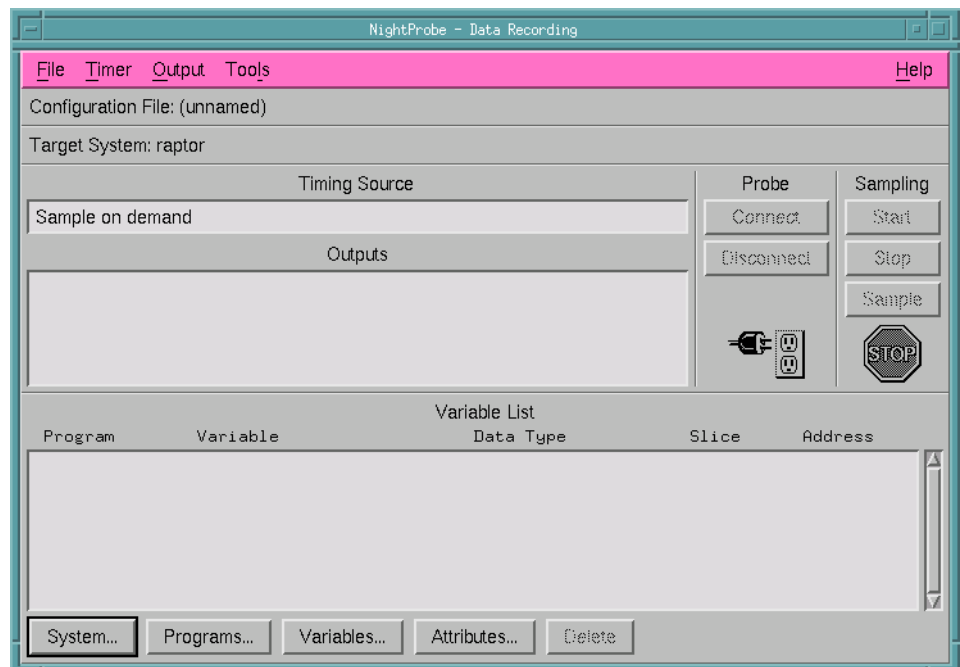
NightProbe - Data Recording

File Timer Output Tools Help

Configuration File: (unnamed)

Target System: raptor

Timing Source

Sample on demand

Outputs

Probe

Connect

Disconnect

Sampling

Start

Stop

Sample

STOP

Variable List

Program Variable Data Type Slice Address

System... Programs... Variables... Attributes... Delete